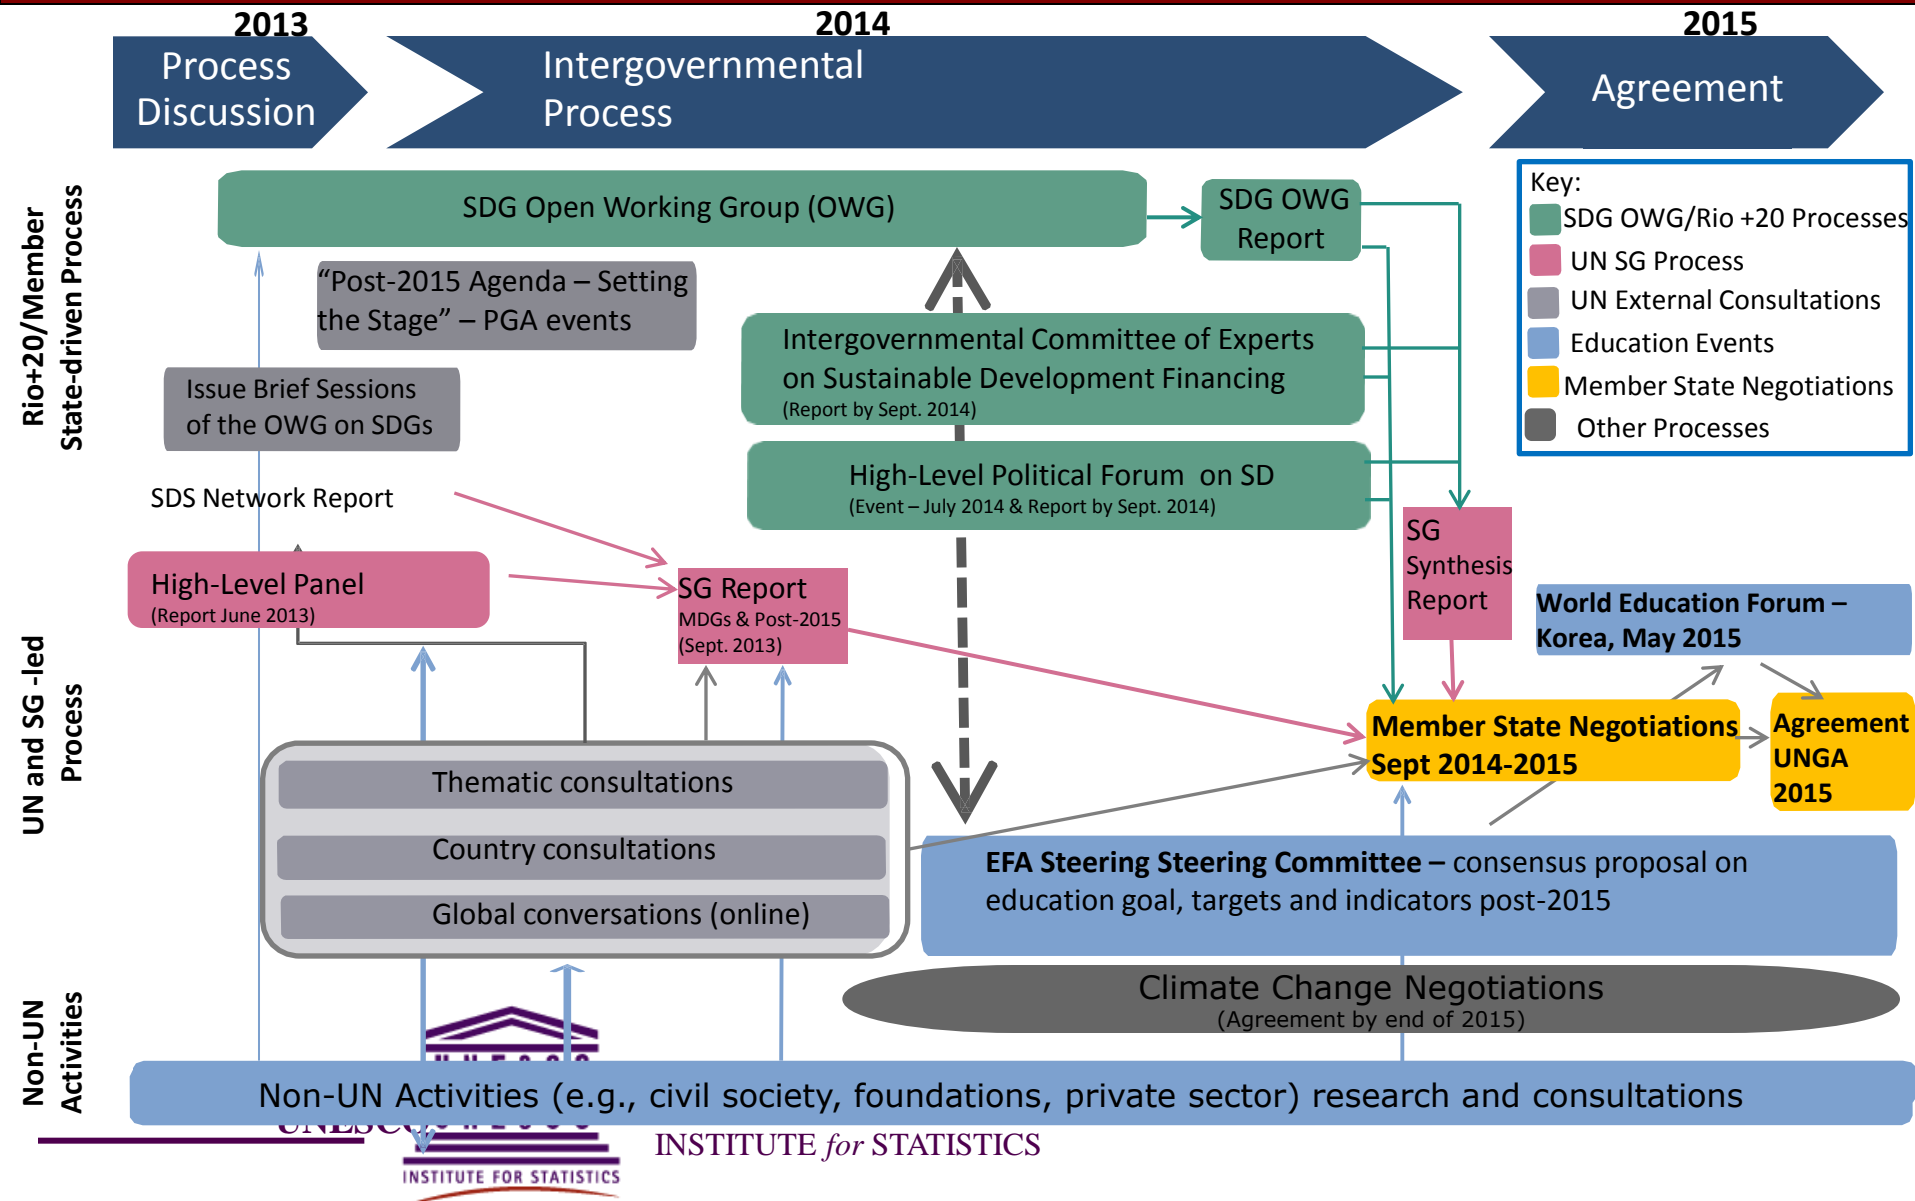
2013
Process Discussion

2014
Intergovernmental Process

2015
Agreement

Rio+20/Member State-driven Process

UN and SG -led Process

Non-UN Activities

SDG Open Working Group (OWG)

SDG OWG Report

"Post-2015 Agenda – Setting the Stage" – PGA events

Issue Brief Sessions of the OWG on SDGs

Intergovernmental Committee of Experts on Sustainable Development Financing
(Report by Sept. 2014)

High-Level Political Forum on SD
(Event – July 2014 & Report by Sept. 2014)

Key:
SDG OWG/Rio +20 Processes
UN SG Process
UN External Consultations
Education Events
Member State Negotiations
Other Processes

SDS Network Report

High-Level Panel
(Report June 2013)

SG Report
MDGs & Post-2015
(Sept. 2013)

SG Synthesis Report

World Education Forum – Korea, May 2015

Member State Negotiations Sept 2014-2015

Agreement UNGA 2015

Thematic consultations

Country consultations

Global conversations (online)

EFA Steering Steering Committee – consensus proposal on education goal, targets and indicators post-2015

Climate Change Negotiations
(Agreement by end of 2015)

Non-UN Activities (e.g., civil society, foundations, private sector) research and consultations

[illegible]

INSTITUTE for STATISTICS

INSTITUTE FOR STATISTICS